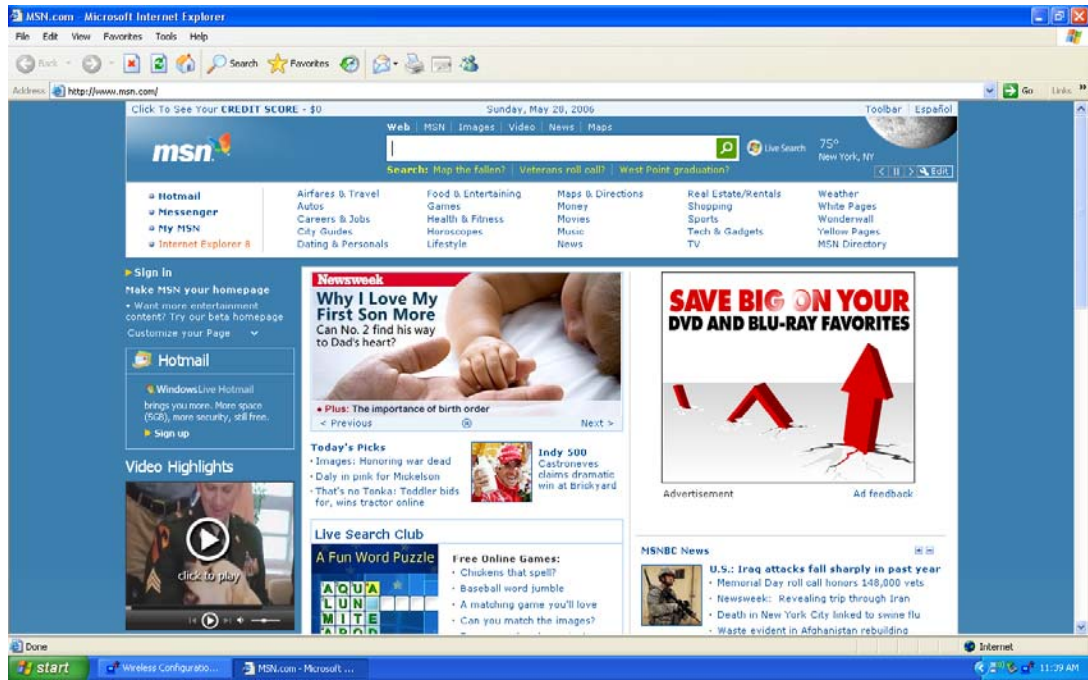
MSN.com - Microsoft Internet Explorer

File Edit View Favorites Tools Help

Back Search Favorites

Address http://www.msn.com/ Go Links

Click To See Your CREDIT SCORE - $0 Sunday, May 28, 2006 Toolbar | Español

msn

Web | MSN | Images | Video | News | Maps

Live Search

Search: Map the fallen? | Veterans roll call? | West Point graduation?

75°
New York, NY
Edit

Hotmail
Messenger
My MSN
Internet Explorer 8

Airfares & Travel
Autos
Careers & Jobs
City Guides
Dating & Personals

Food & Entertaining
Games
Health & Fitness
Horoscopes
Lifestyle

Maps & Directions
Money
Movies
Music
News

Real Estate/Rentals
Shopping
Sports
Tech & Gadgets
TV

Weather
White Pages
Wonderwall
Yellow Pages
MSN Directory

Sign In
Make MSN your homepage
• Want more entertainment content? Try our beta homepage
Customize your Page

Hotmail
Windows Live Hotmail
brings you more. More space (5GB), more security, still free.
Sign up

Video Highlights
click to play

Newsweek
Why I Love My First Son More
Can No. 2 find his way to Dad's heart?
• Plus: The importance of birth order
< Previous Next >

Today's Picks
• Images: Honoring war dead
• Daly in pink for Mickelson
• That's no Tonka: Toddler bids for, wins tractor online

Indy 500
Castroneves claims dramatic win at Brickyard

Live Search Club
A Fun Word Puzzle
AQUA
LUN
MITE
ARD

Free Online Games:
• Chickens that spell?
• Baseball word jumble
• A matching game you'll love
• Can you match the images?

SAVE BIG ON YOUR DVD AND BLU-RAY FAVORITES

Advertisement Ad feedback

MSNBC News
U.S.: Iraq attacks fall sharply in past year
• Memorial Day roll call honors 148,000 vets
• Newsweek: Revealing trip through Iran
• Death in New York City linked to swine flu
• Waste evident in Afghanistan rebuilding

Done Internet

start Wireless Configuratio... MSN.com - Microsoft ... 11:39 AM